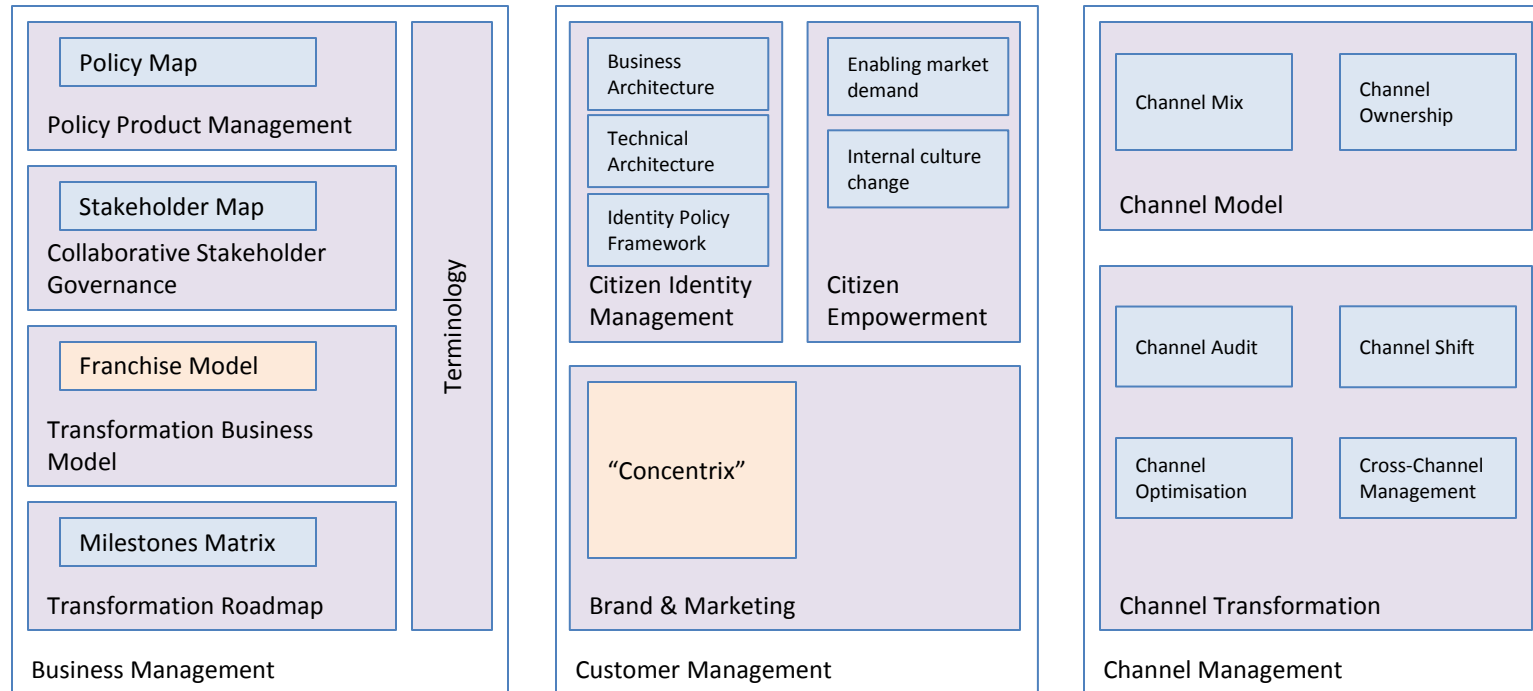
Policy Map
Policy Product Management

Stakeholder Map
Collaborative Stakeholder Governance

Franchise Model
Transformation Business Model

Milestones Matrix
Transformation Roadmap

Terminology

Business Management

Business Architecture
Technical Architecture
Identity Policy Framework
Citizen Identity Management

Enabling market demand
Internal culture change
Citizen Empowerment

“Concentrix”
Brand & Marketing

Customer Management

Channel Mix
Channel Ownership
Channel Model

Channel Audit
Channel Shift
Channel Optimisation
Cross-Channel Management
Channel Transformation

Channel Management